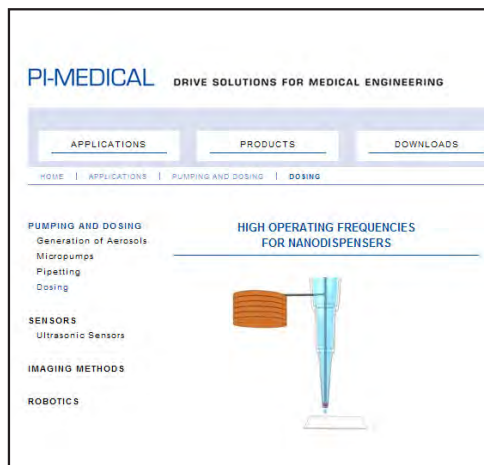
PI-MEDICAL DRIVE SOLUTIONS FOR MEDICAL ENGINEERING

APPLICATIONS PRODUCTS DOWNLOADS

HOME | APPLICATIONS | PUMPING AND DOSING | DOSING

PUMPING AND DOSING
Generation of Aerosols
Micropumps
Pipetting
Dosing

SENSORS
Ultrasonic Sensors

IMAGING METHODS

ROBOTICS

HIGH OPERATING FREQUENCIES FOR NANODISPENSERS